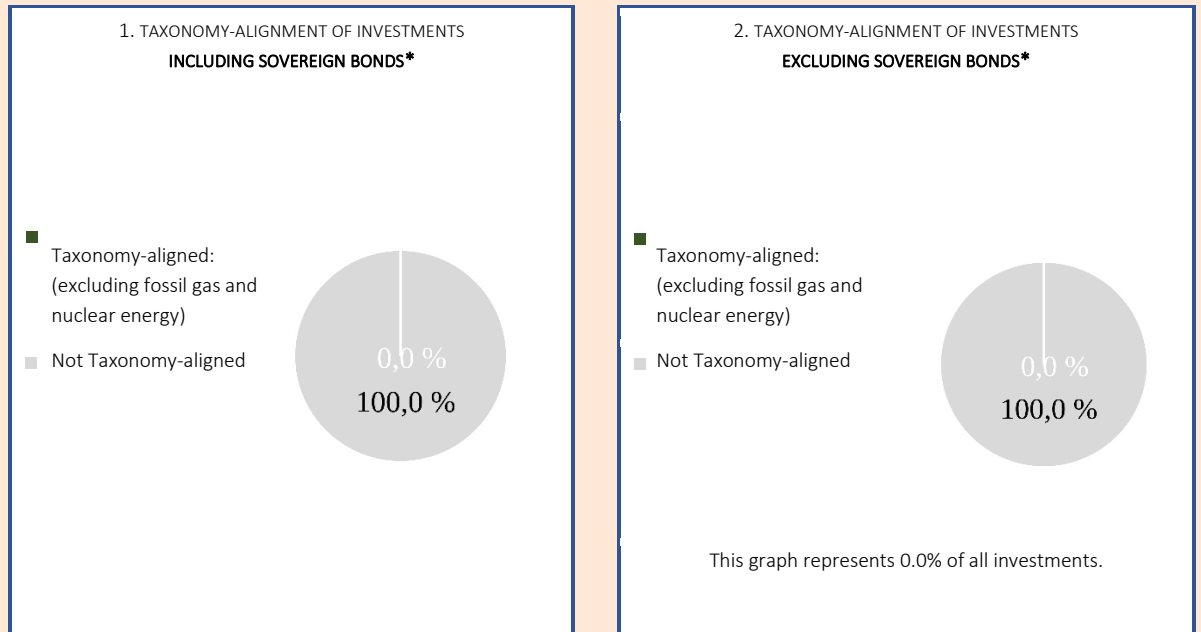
1. TAXONOMY-ALIGNMENT OF INVESTMENTS
INCLUDING SOVEREIGN BONDS*

Taxonomy-aligned: (excluding fossil gas and nuclear energy)

Not Taxonomy-aligned

0,0 %
100,0 %

2. TAXONOMY-ALIGNMENT OF INVESTMENTS
EXCLUDING SOVEREIGN BONDS*

Taxonomy-aligned: (excluding fossil gas and nuclear energy)

Not Taxonomy-aligned

0,0 %
100,0 %

This graph represents 0.0% of all investments.